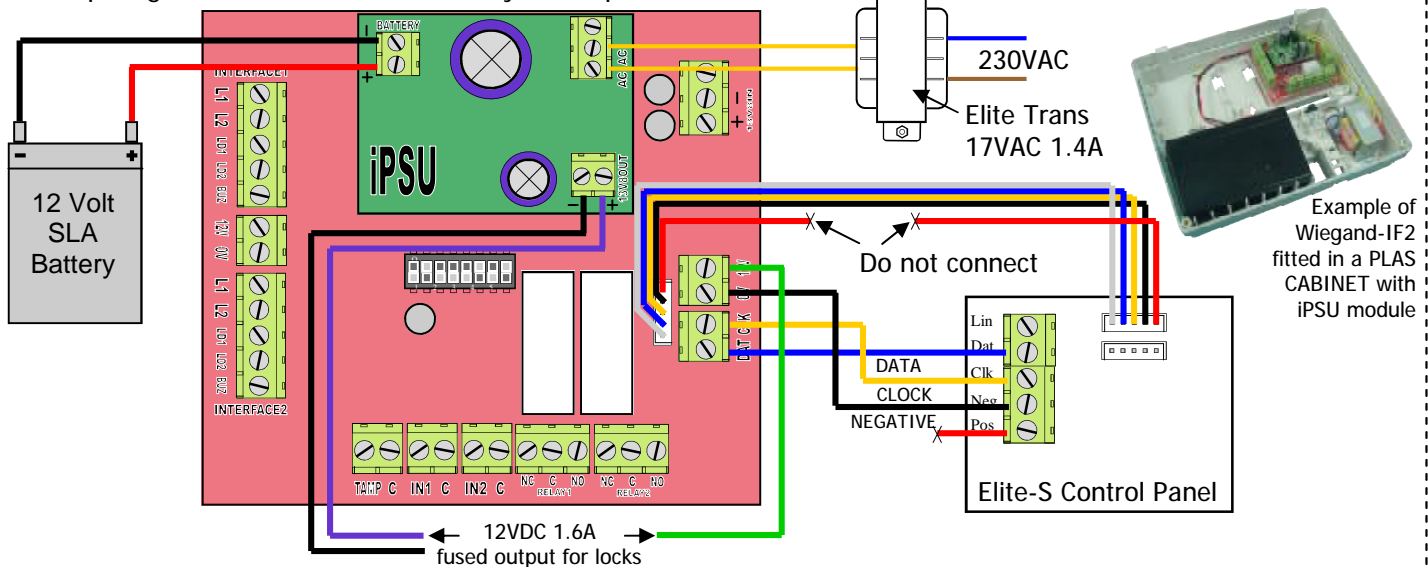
BATTERY
AC AC
INTERFACE1
L1 L2 LD1 LD2 BZ2
12V 0V
L1 L2 LD1 LD2 BZ2
INTERFACE2
iPSU
13V8OUT
12 Volt SLA Battery
230VAC
Elite Trans 17VAC 1.4A
Example of Wiegand-IF2 fitted in a PLAS CABINET with iPSU module
Do not connect
0V 12V
DAT CLK
Lin
Dat
Clk
Neg
Pos
DATA
CLOCK
NEGATIVE
Elite-S Control Panel
TAMP C
IN1 C
IN2 C
NC C NO RELAY1
NC C NO RELAY2
12VDC 1.6A
fused output for locks